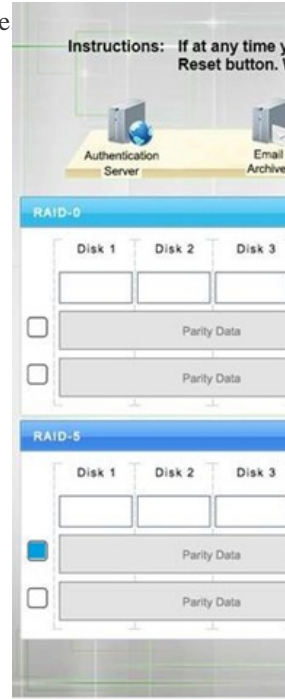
e

Instructions: If at any time y Reset button. V

Authentication Server

Email Archive

RAID-0

Disk 1 | Disk 2 | Disk 3

Parity Data

Parity Data

RAID-5

Disk 1 | Disk 2 | Disk 3

Parity Data

Parity Data